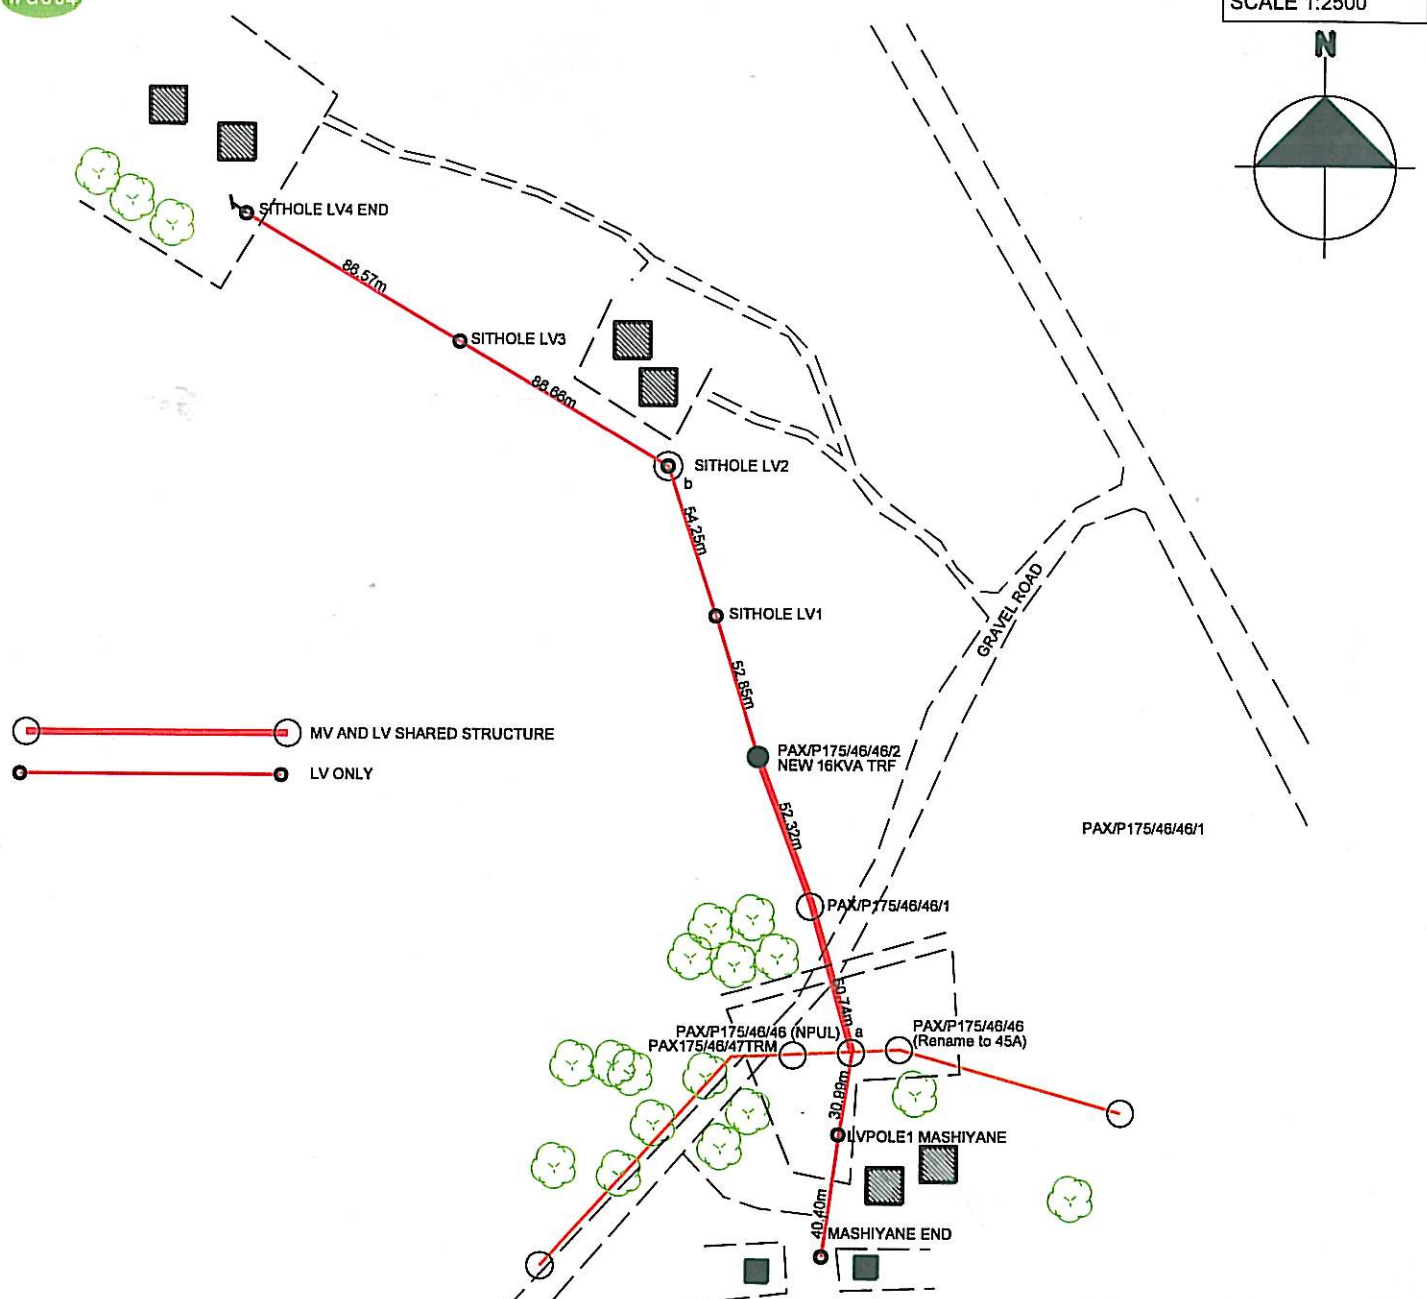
SCALE 1:2500

N

SITHOLE LV4 END

88.57m

SITHOLE LV3

88.68m

SITHOLE LV2

b

54.25m

SITHOLE LV1

52.85m

GRAVEL ROAD

MV AND LV SHARED STRUCTURE

LV ONLY

PAX/P175/46/46/2
NEW 16KVA TRF

52.32m

PAX/P175/46/46/1

PAX/P175/46/46/1

50.74m

a

PAX/P175/46/46 (NPUL)
PAX175/46/47TRM

PAX/P175/46/46
(Rename to 45A)

30.89m

LVPOLE1 MASHIYANE

40.40m

MASHIYANE END